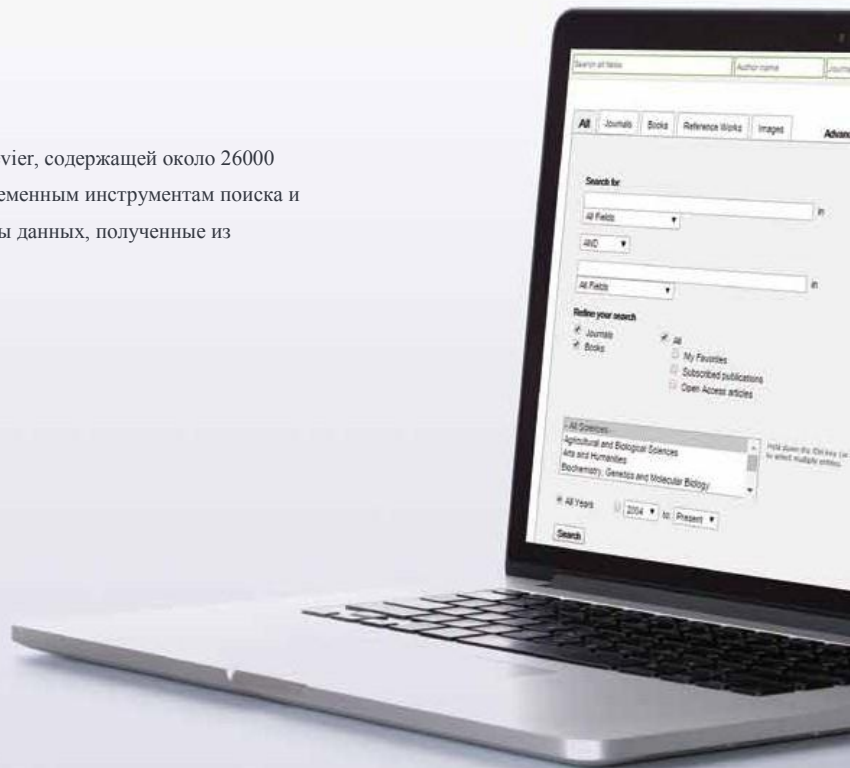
vier, содержащей около 26000
еменным инструментам поиска и
ы данных, полученные из

Search all fields
Author name
Journal

All
Journals
Books
Reference Works
Images
Advan

Search for
in
All Fields
AND
in
All Fields

Refine your search
Journals
Books
All
My Favorites
Subscribed publications
Open Access articles

- All Sciences -
Agricultural and Biological Sciences
Arts and Humanities
Biochemistry, Genetics and Molecular Biology

Hold down the Ctrl key (or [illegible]) to select multiple entries.

All Years
2004
to:
Present
Search